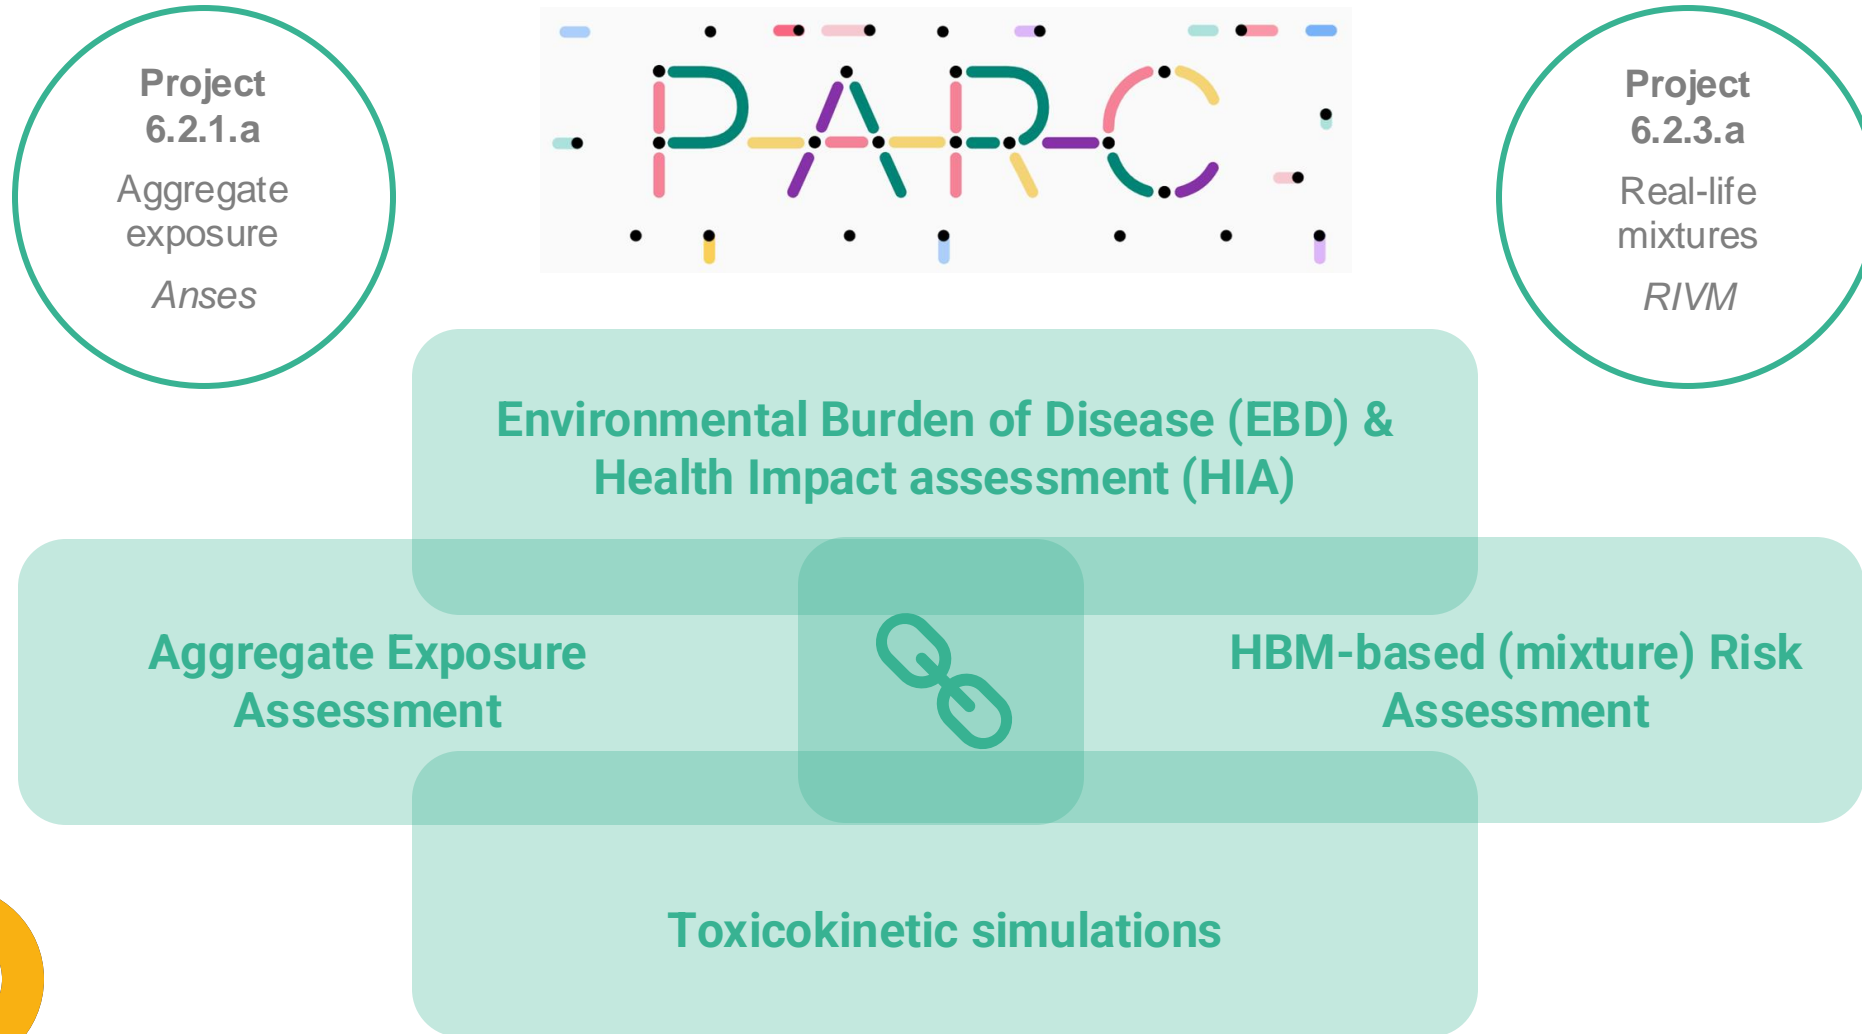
Project 6.2.1.a
Aggregate exposure
Anses

PARC

Project 6.2.3.a
Real-life mixtures
RIVM

Environmental Burden of Disease (EBD) & Health Impact assessment (HIA)

Aggregate Exposure Assessment

HBM-based (mixture) Risk Assessment

Toxicokinetic simulations